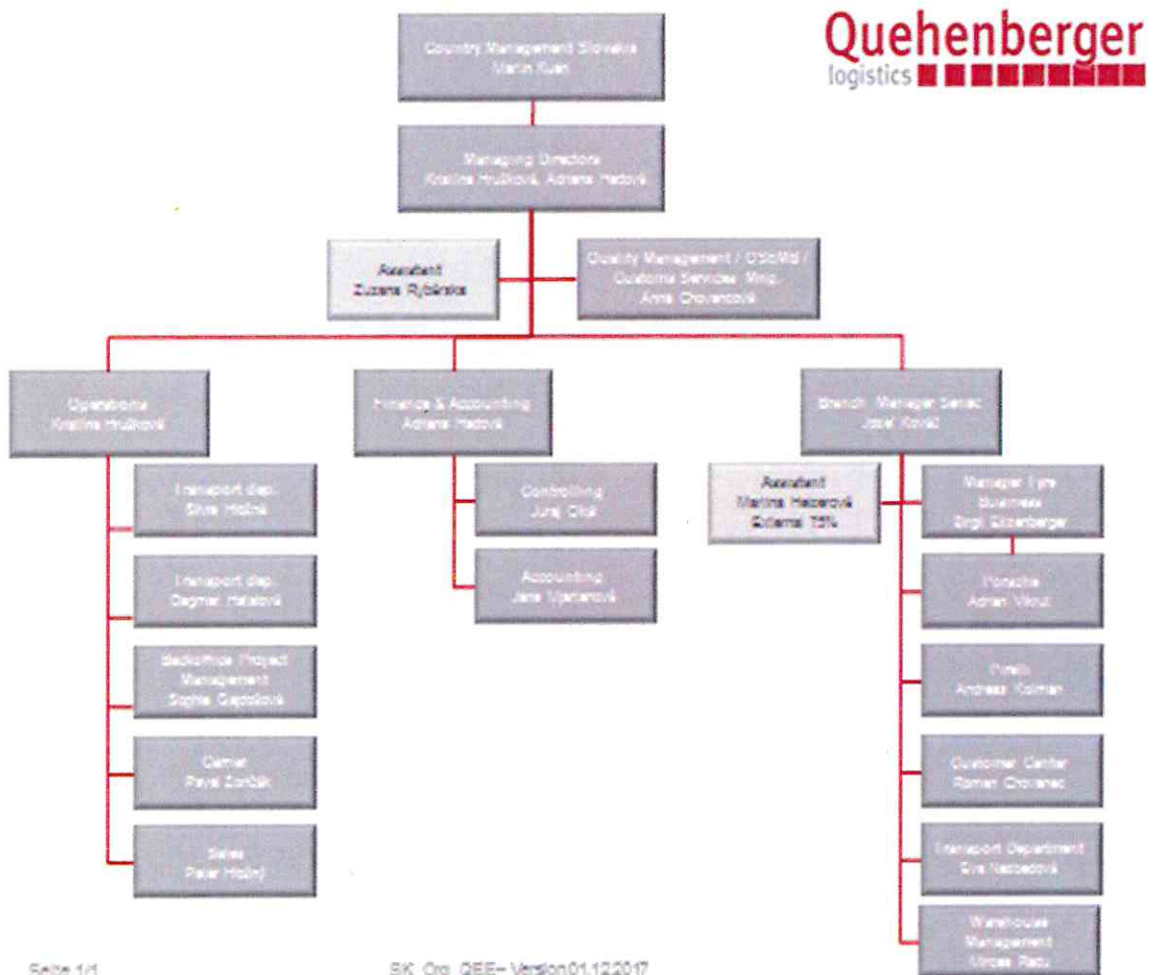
Quehenberger
logistics

Country Management Slovakia
Martin Kuen

Managing Directors
Kristína Hrušková, Adriana Hadová

Assistant
Zuzana Rybárska

Quality Management / QSHE /
Customs Services Mng.
Anna Chovancová

Operations
Kristína Hrušková

Finance & Accounting
Adriana Hadová

Branch Manager Senec
Jozef Kováč

Transport disp.
Silvia Hrčíná

Transport disp.
Dagmar Haľašová

Backoffice Project
Management
Sophia Gajdošová

Carrier
Pavol Zonbík

Sales
Peter Hrčíný

Controlling
Juraj Okál

Accounting
Jana Martanová

Assistant
Martina Hatzerová
External 75%

Manager Tyre
Business
Birgit Ekzenberger

Porsche
Adrian Vilček

Pirelli
Andreas Kolman

Customer Center
Roman Chovanec

Transport Department
Eva Nezbedová

Warehouse
Management
Matej Radu

Seite 1/1

SK Org QEE- Version01.12.2017